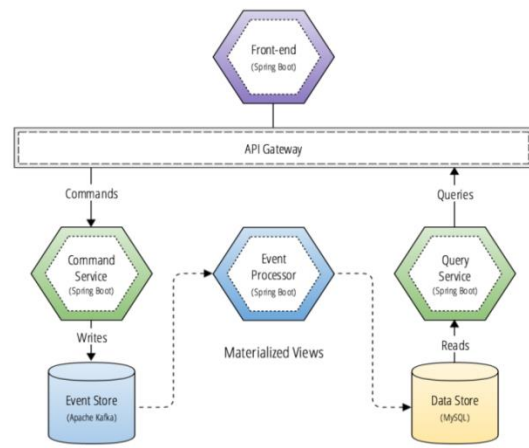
Front-end
(Spring Boot)

API Gateway

Commands

Queries

Command Service
(Spring Boot)

Event Processor
(Spring Boot)

Query Service
(Spring Boot)

Writes

Materialized Views

Reads

Event Store
(Apache Kafka)

Data Store
(MySQL)